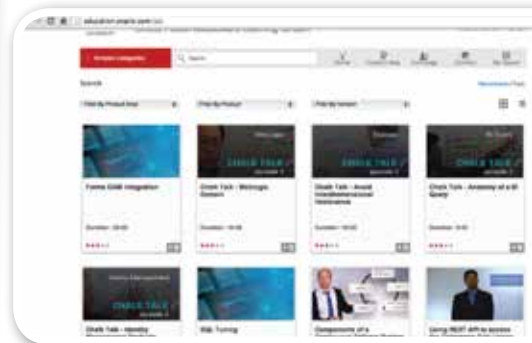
education.oracle.com

Browse Categories

Search

Filter By Product Area

Filter By Product

Filter By Version

CHALK TALK

Forms OAM Integration

Chalk Talk - Weblogic Domain

Chalk Talk - Avoid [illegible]

Chalk Talk - Anatomy of a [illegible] Query

Duration - 00:00

Duration - 10:00

Duration - 10:00

Duration - 0:00

CHALK TALK

Chalk Talk - Identity

SQL Tuning

Components of a

Using REST APIs to access